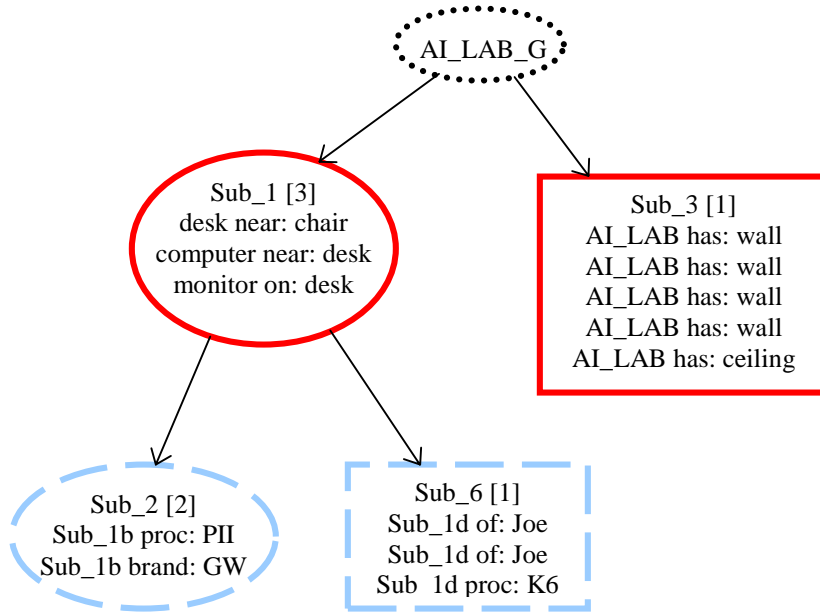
AI_LAB_G

Sub_1 [3]
desk near: chair
computer near: desk
monitor on: desk

Sub_3 [1]
AI_LAB has: wall
AI_LAB has: wall
AI_LAB has: wall
AI_LAB has: wall
AI_LAB has: ceiling

Sub_2 [2]
Sub_1b proc: PII
Sub_1b brand: GW

Sub_6 [1]
Sub_1d of: Joe
Sub_1d of: Joe
Sub_1d proc: K6